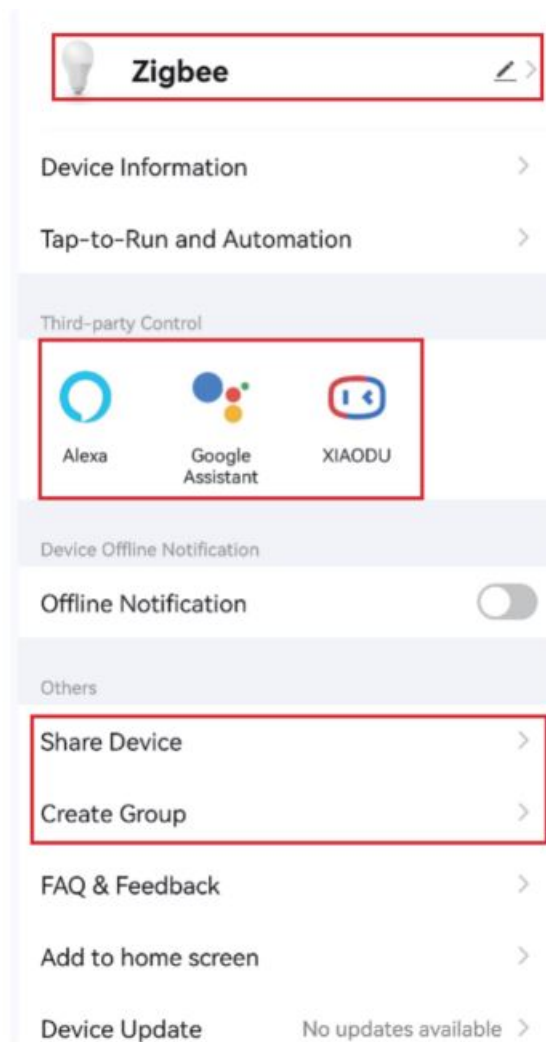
Zigbee

Device Information

Tap-to-Run and Automation

Third-party Control

Alexa

Google Assistant

XIAODU

Device Offline Notification

Offline Notification

Others

Share Device

Create Group

FAQ & Feedback

Add to home screen

Device Update

No updates available